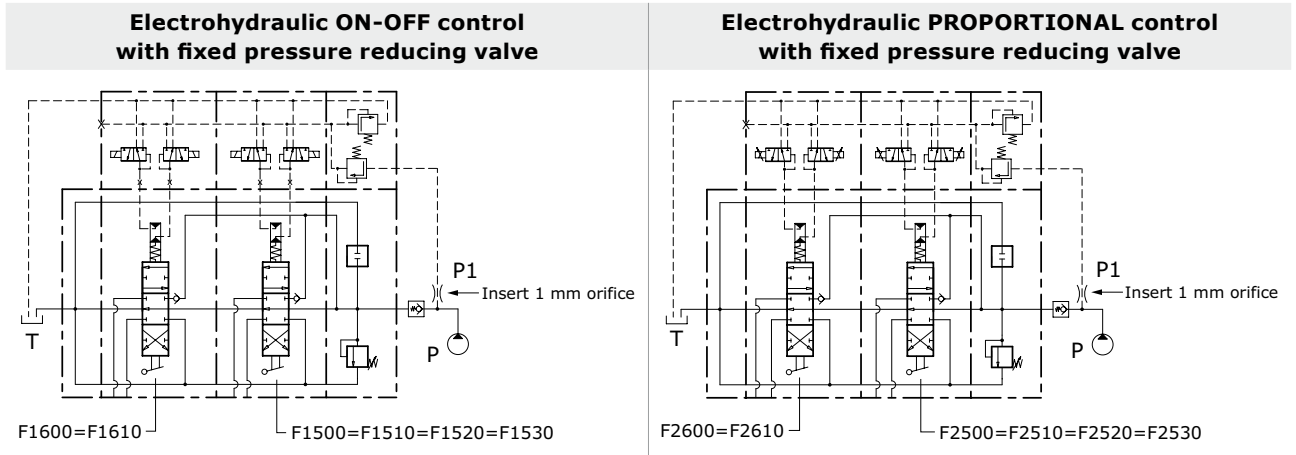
Electrohydraulic ON-OFF control with fixed pressure reducing valve

P1
Insert 1 mm orifice
T
P
F1600=F1610
F1500=F1510=F1520=F1530

Electrohydraulic PROPORTIONAL control with fixed pressure reducing valve

P1
Insert 1 mm orifice
T
P
F2600=F2610
F2500=F2510=F2520=F2530